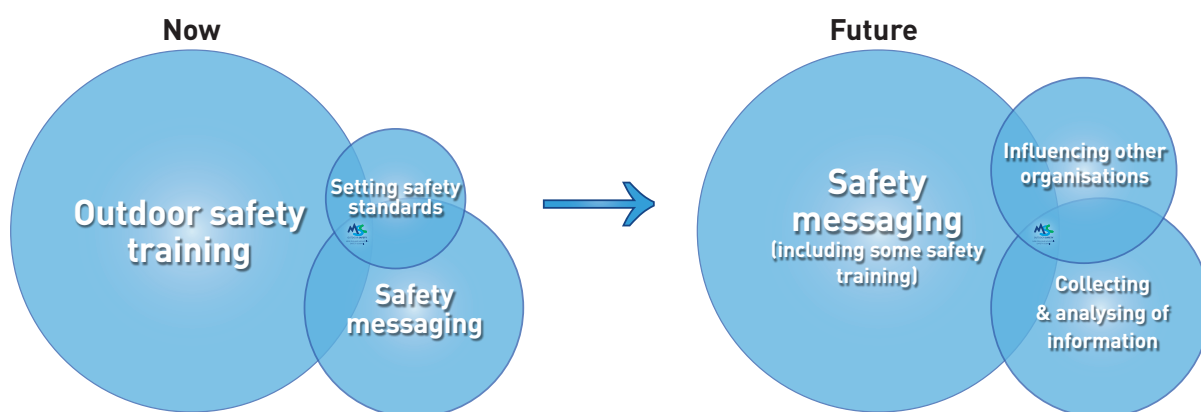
Now

Outdoor safety training

Setting safety standards

Safety messaging

Future

Safety messaging (including some safety training)

Influencing other organisations

Collecting & analysing of information